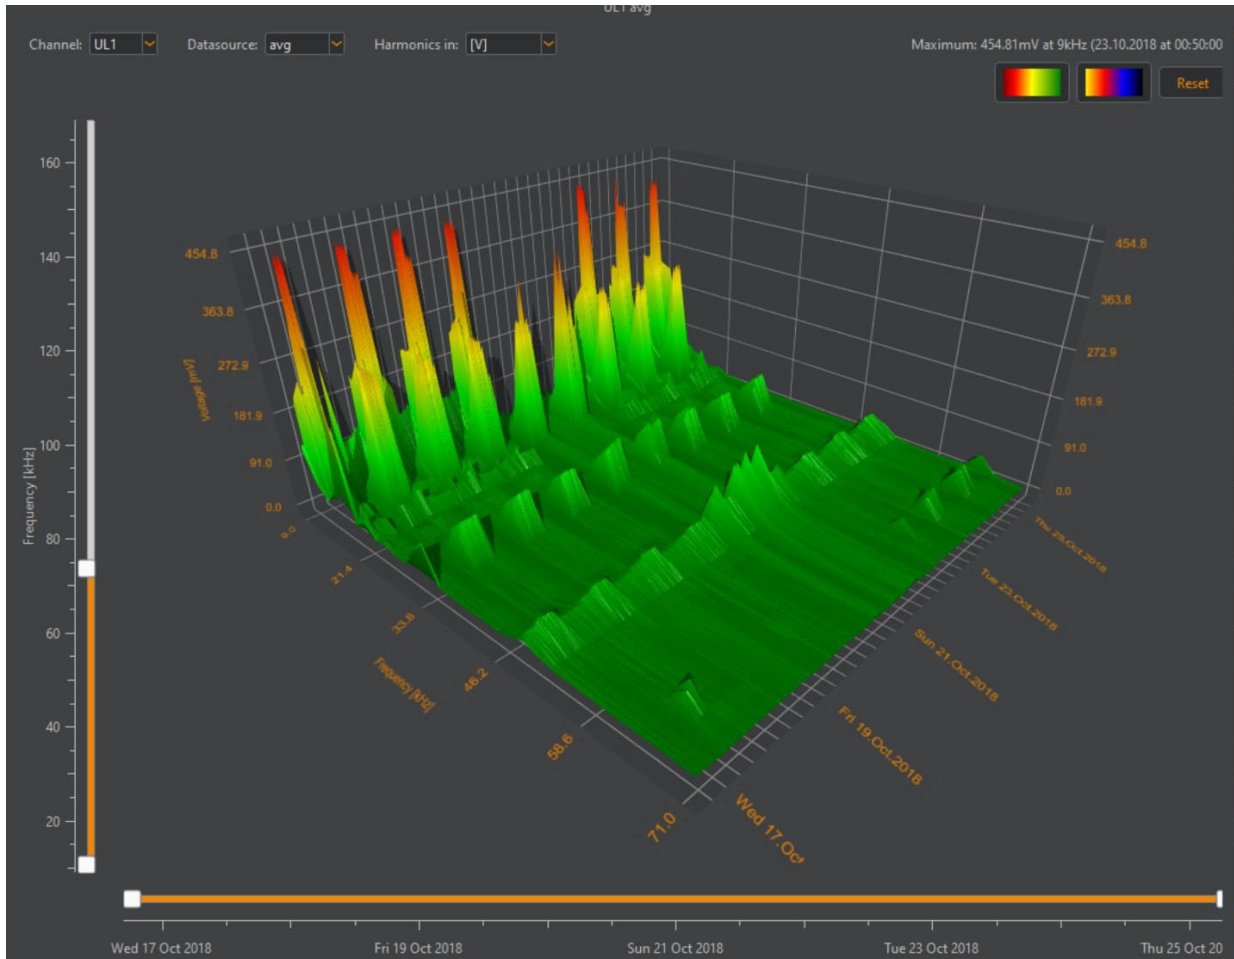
UL1 avg

Channel: UL1 Datasource: avg Harmonics in: [V]

Maximum: 454.81mV at 9kHz (23.10.2018 at 00:50:00)

Reset

160
140
120
100
80
60
40
20

Frequency [kHz]

454.8
363.8
272.9
181.9
91.0
0.0

Voltage [mV]

454.8
363.8
272.9
181.9
91.0
0.0

9.0
21.4
33.8
46.2
58.6
71.0

Frequency [kHz]

Wed 17 Oct
Fri 19 Oct 2018
Sun 21 Oct 2018
Tue 23 Oct 2018
Thu 25 Oct 2018

Wed 17 Oct 2018
Fri 19 Oct 2018
Sun 21 Oct 2018
Tue 23 Oct 2018
Thu 25 Oct 20